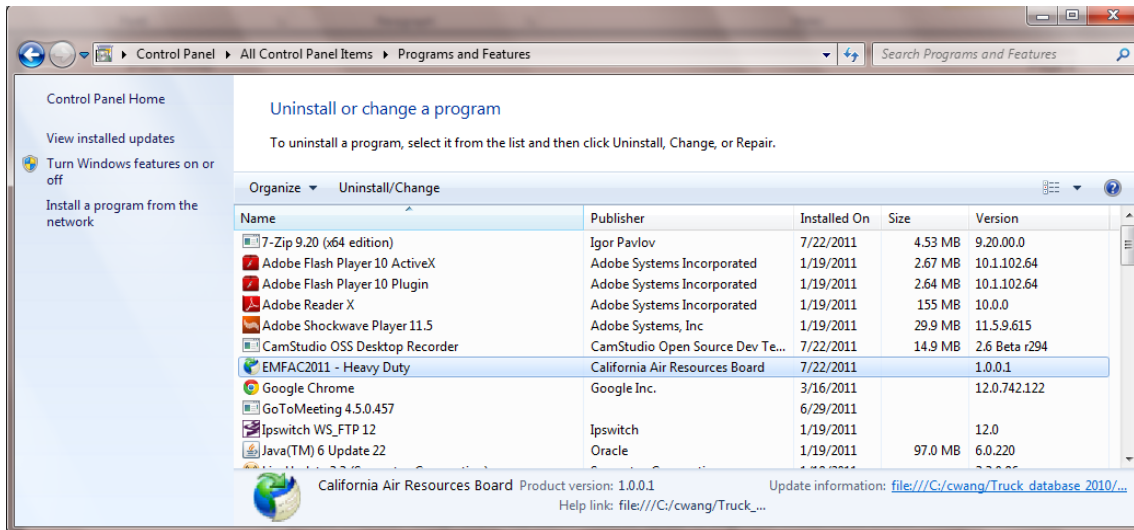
Control Panel ▸ All Control Panel Items ▸ Programs and Features

Search Programs and Features

Control Panel Home

View installed updates

Turn Windows features on or off

Install a program from the network

Uninstall or change a program

To uninstall a program, select it from the list and then click Uninstall, Change, or Repair.

Organize ▾ Uninstall/Change

| Name | Publisher | Installed On | Size | Version |
|---|---|---|---|---|
| 7-Zip 9.20 (x64 edition) | Igor Pavlov | 7/22/2011 | 4.53 MB | 9.20.00.0 |
| Adobe Flash Player 10 ActiveX | Adobe Systems Incorporated | 1/19/2011 | 2.67 MB | 10.1.102.64 |
| Adobe Flash Player 10 Plugin | Adobe Systems Incorporated | 1/19/2011 | 2.64 MB | 10.1.102.64 |
| Adobe Reader X | Adobe Systems Incorporated | 1/19/2011 | 155 MB | 10.0.0 |
| Adobe Shockwave Player 11.5 | Adobe Systems, Inc | 1/19/2011 | 29.9 MB | 11.5.9.615 |
| CamStudio OSS Desktop Recorder | CamStudio Open Source Dev Te... | 7/22/2011 | 14.9 MB | 2.6 Beta r294 |
| EMFAC2011 - Heavy Duty | California Air Resources Board | 7/22/2011 | | 1.0.0.1 |
| Google Chrome | Google Inc. | 3/16/2011 | | 12.0.742.122 |
| GoToMeeting 4.5.0.457 | | 6/29/2011 | | |
| Ipswitch WS_FTP 12 | Ipswitch | 1/19/2011 | | 12.0 |
| Java(TM) 6 Update 22 | Oracle | 1/19/2011 | 97.0 MB | 6.0.220 |
| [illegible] | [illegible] | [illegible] | | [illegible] |

California Air Resources Board Product version: 1.0.0.1 Update information: file:///C:/cwang/Truck_database_2010/...
Help link: file:///C:/cwang/Truck_...